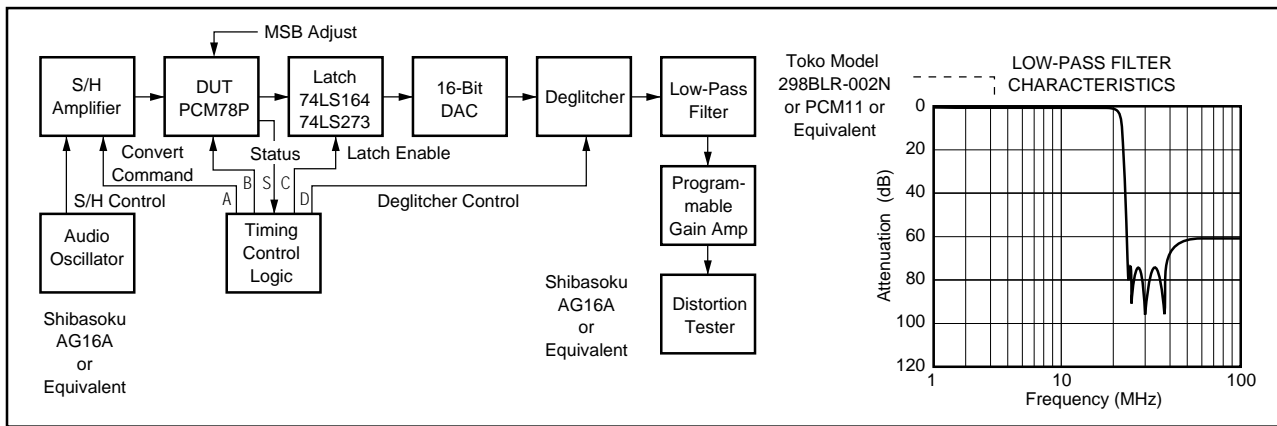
MSB Adjust

S/H Amplifier

DUT PCM78P

Latch 74LS164 74LS273

16-Bit DAC

Deglitcher

Low-Pass Filter

Convert Command

Status

Latch Enable

A B S C D

S/H Control

Deglitcher Control

Audio Oscillator

Timing Control Logic

Programmable Gain Amp

Distortion Tester

Shibasoku AG16A or Equivalent

Shibasoku AG16A or Equivalent

Toko Model 298BLR-002N or PCM11 or Equivalent

LOW-PASS FILTER CHARACTERISTICS

Attenuation (dB)

0
20
40
60
80
100
120

1
10
100

Frequency (MHz)